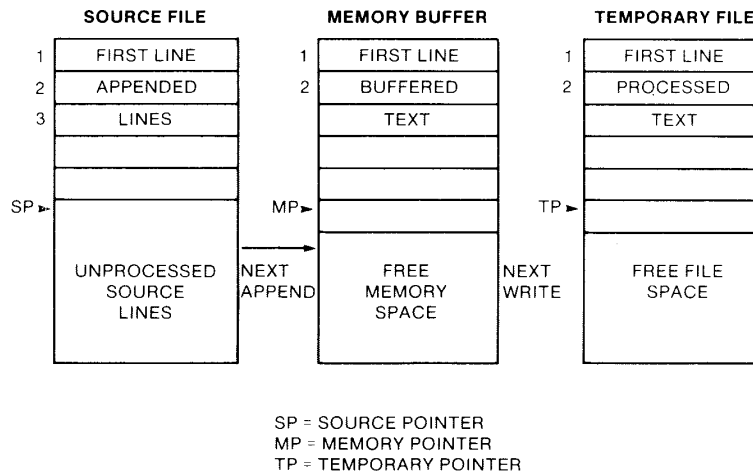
SOURCE FILE

1 FIRST LINE
2 APPENDED
3 LINES

SP

UNPROCESSED SOURCE LINES

NEXT APPEND

MEMORY BUFFER

1 FIRST LINE
2 BUFFERED
TEXT

MP

FREE MEMORY SPACE

NEXT WRITE

TEMPORARY FILE

1 FIRST LINE
2 PROCESSED
TEXT

TP

FREE FILE SPACE

SP = SOURCE POINTER
MP = MEMORY POINTER
TP = TEMPORARY POINTER